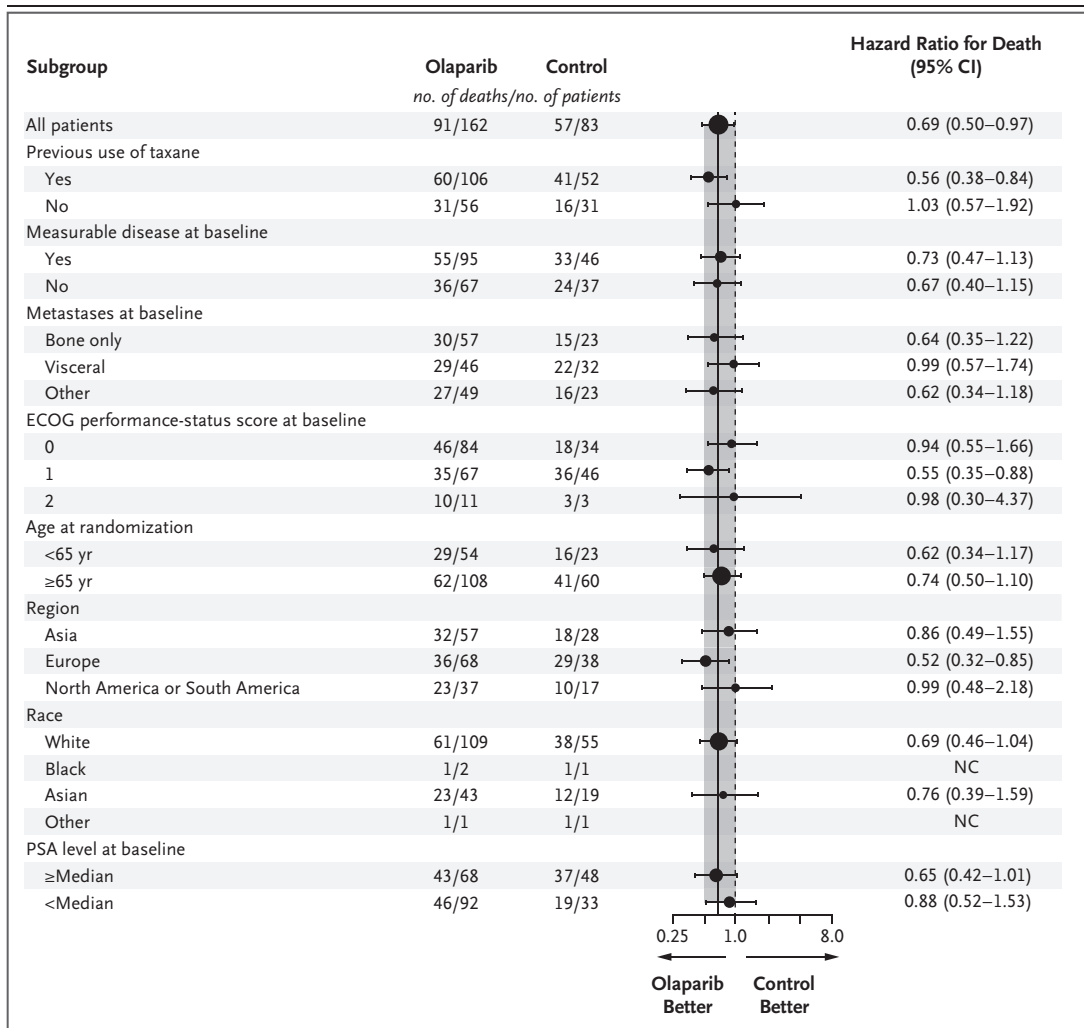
| Subgroup | Olaparib | Control | Hazard Ratio for Death (95% CI) |
|---|---|---|---|
| | *no. of deaths/no. of patients* | | |
| All patients | 91/162 | 57/83 | 0.69 (0.50–0.97) |
| Previous use of taxane | | | |
| Yes | 60/106 | 41/52 | 0.56 (0.38–0.84) |
| No | 31/56 | 16/31 | 1.03 (0.57–1.92) |
| Measurable disease at baseline | | | |
| Yes | 55/95 | 33/46 | 0.73 (0.47–1.13) |
| No | 36/67 | 24/37 | 0.67 (0.40–1.15) |
| Metastases at baseline | | | |
| Bone only | 30/57 | 15/23 | 0.64 (0.35–1.22) |
| Visceral | 29/46 | 22/32 | 0.99 (0.57–1.74) |
| Other | 27/49 | 16/23 | 0.62 (0.34–1.18) |
| ECOG performance-status score at baseline | | | |
| 0 | 46/84 | 18/34 | 0.94 (0.55–1.66) |
| 1 | 35/67 | 36/46 | 0.55 (0.35–0.88) |
| 2 | 10/11 | 3/3 | 0.98 (0.30–4.37) |
| Age at randomization | | | |
| <65 yr | 29/54 | 16/23 | 0.62 (0.34–1.17) |
| ≥65 yr | 62/108 | 41/60 | 0.74 (0.50–1.10) |
| Region | | | |
| Asia | 32/57 | 18/28 | 0.86 (0.49–1.55) |
| Europe | 36/68 | 29/38 | 0.52 (0.32–0.85) |
| North America or South America | 23/37 | 10/17 | 0.99 (0.48–2.18) |
| Race | | | |
| White | 61/109 | 38/55 | 0.69 (0.46–1.04) |
| Black | 1/2 | 1/1 | NC |
| Asian | 23/43 | 12/19 | 0.76 (0.39–1.59) |
| Other | 1/1 | 1/1 | NC |
| PSA level at baseline | | | |
| ≥Median | 43/68 | 37/48 | 0.65 (0.42–1.01) |
| <Median | 46/92 | 19/33 | 0.88 (0.52–1.53) |

0.25 1.0 8.0

Olaparib Better Control Better